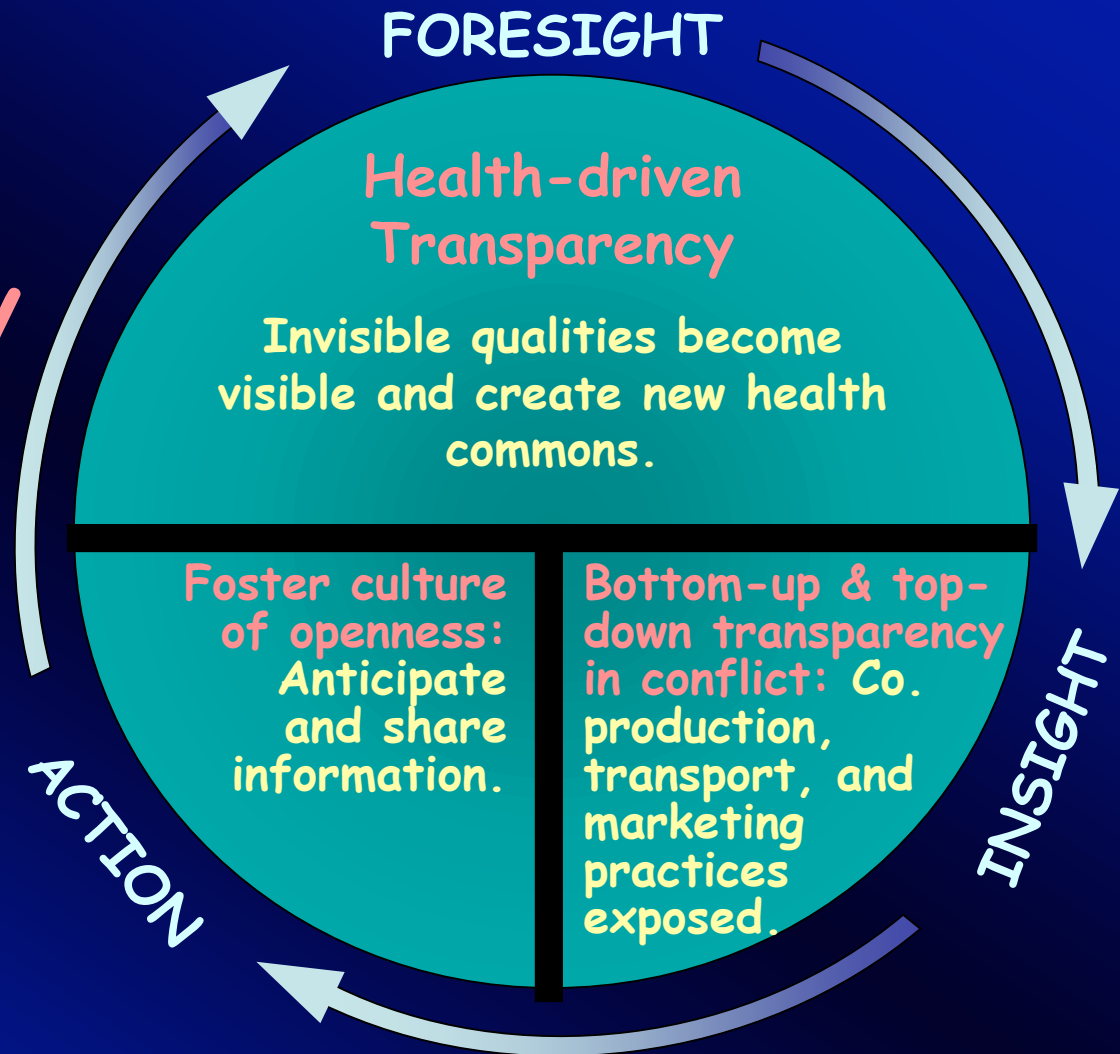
FORESIGHT

Health-driven Transparency

Invisible qualities become visible and create new health commons.

Foster culture of openness: Anticipate and share information.

Bottom-up & top-down transparency in conflict: Co. production, transport, and marketing practices exposed.

INSIGHT

ACTION